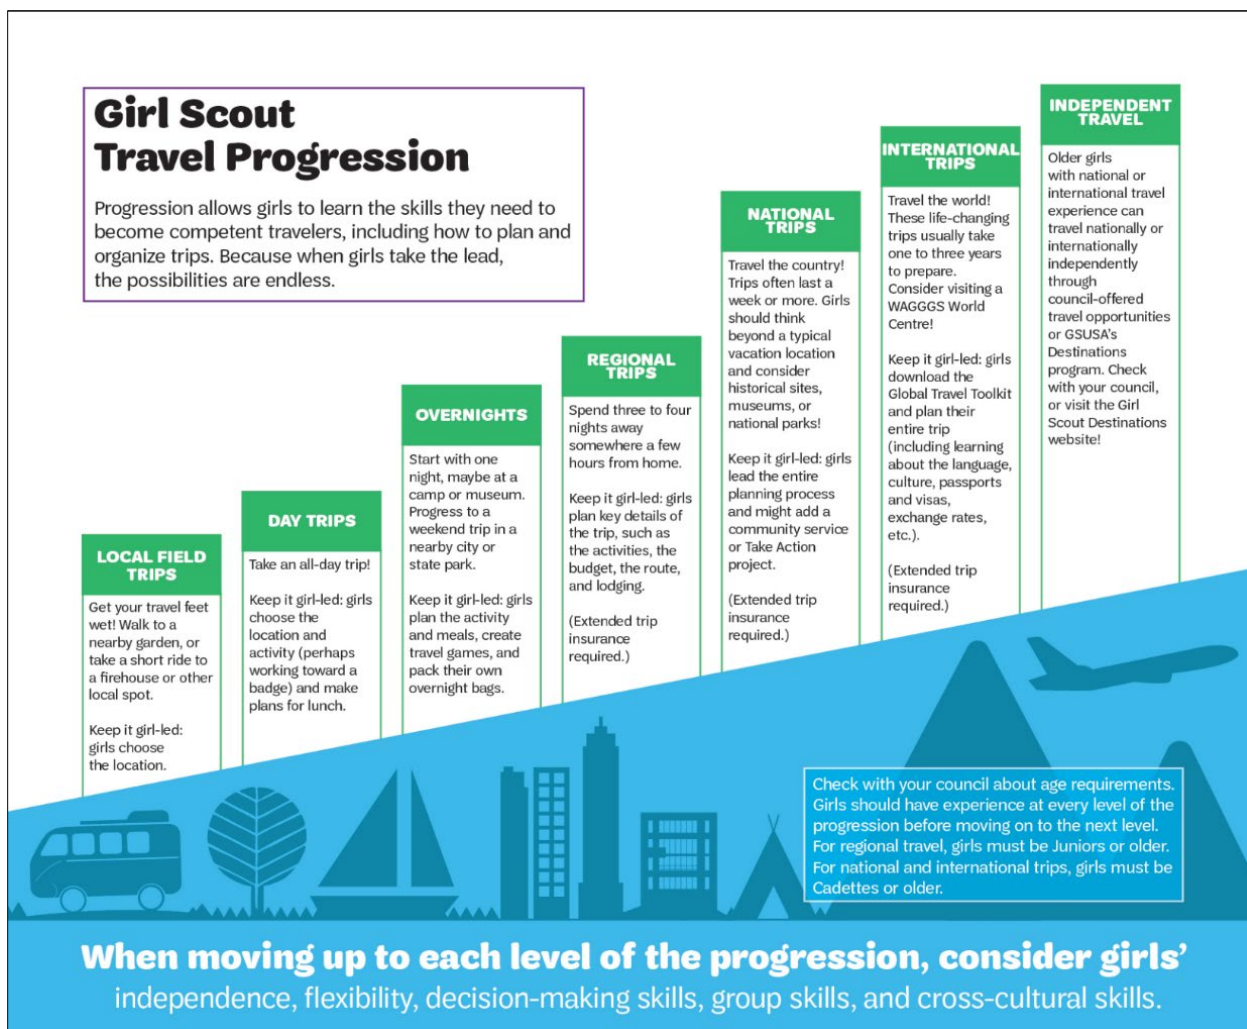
Girl Scout Travel Progression

Progression allows girls to learn the skills they need to become competent travelers, including how to plan and organize trips. Because when girls take the lead, the possibilities are endless.

LOCAL FIELD TRIPS

Get your travel feet wet! Walk to a nearby garden, or take a short ride to a firehouse or other local spot.

Keep it girl-led: girls choose the location.

DAY TRIPS

Take an all-day trip!

Keep it girl-led: girls choose the location and activity (perhaps working toward a badge) and make plans for lunch.

OVERNIGHTS

Start with one night, maybe at a camp or museum. Progress to a weekend trip in a nearby city or state park.

Keep it girl-led: girls plan the activity and meals, create travel games, and pack their own overnight bags.

REGIONAL TRIPS

Spend three to four nights away somewhere a few hours from home.

Keep it girl-led: girls plan key details of the trip, such as the activities, the budget, the route, and lodging.

(Extended trip insurance required.)

NATIONAL TRIPS

Travel the country! Trips often last a week or more. Girls should think beyond a typical vacation location and consider historical sites, museums, or national parks!

Keep it girl-led: girls lead the entire planning process and might add a community service or Take Action project.

(Extended trip insurance required.)

INTERNATIONAL TRIPS

Travel the world! These life-changing trips usually take one to three years to prepare. Consider visiting a WAGGGS World Centre!

Keep it girl-led: girls download the Global Travel Toolkit and plan their entire trip (including learning about the language, culture, passports and visas, exchange rates, etc.).

(Extended trip insurance required.)

INDEPENDENT TRAVEL

Older girls with national or international travel experience can travel nationally or internationally independently through council-offered travel opportunities or GSUSA's Destinations program. Check with your council, or visit the Girl Scout Destinations website!

Check with your council about age requirements. Girls should have experience at every level of the progression before moving on to the next level. For regional travel, girls must be Juniors or older. For national and international trips, girls must be Cadettes or older.

When moving up to each level of the progression, consider girls' independence, flexibility, decision-making skills, group skills, and cross-cultural skills.